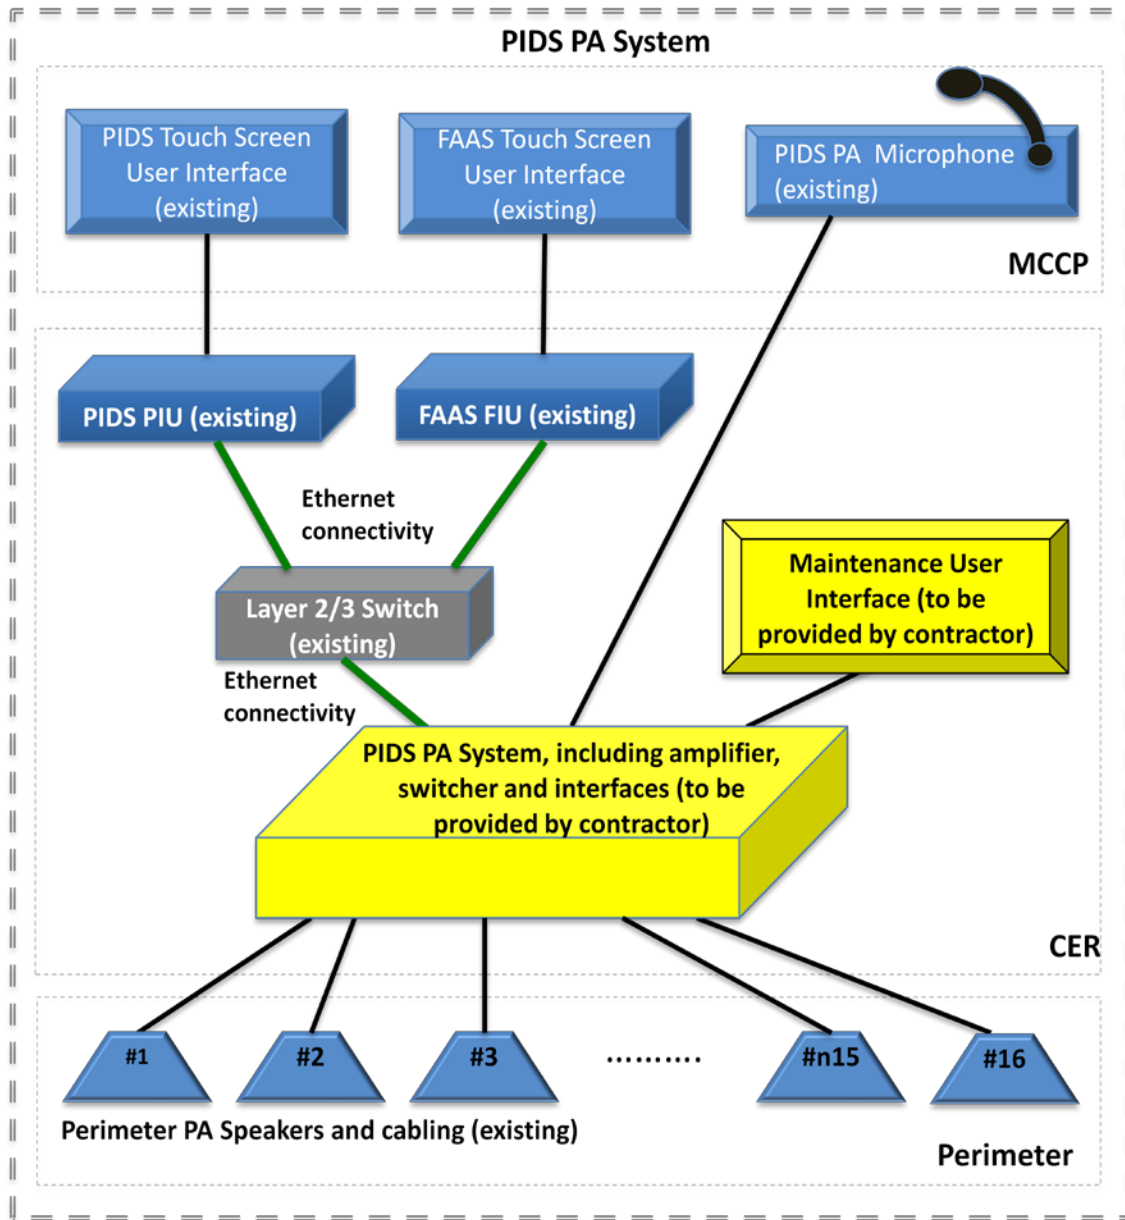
PIDS PA System

PIDS Touch Screen User Interface (existing)

FAAS Touch Screen User Interface (existing)

PIDS PA Microphone (existing)

MCCP

PIDS PIU (existing)

FAAS FIU (existing)

Ethernet connectivity

Layer 2/3 Switch (existing)

Maintenance User Interface (to be provided by contractor)

Ethernet connectivity

PIDS PA System, including amplifier, switcher and interfaces (to be provided by contractor)

CER

#1

#2

#3

..........

#n15

#16

Perimeter PA Speakers and cabling (existing)

Perimeter